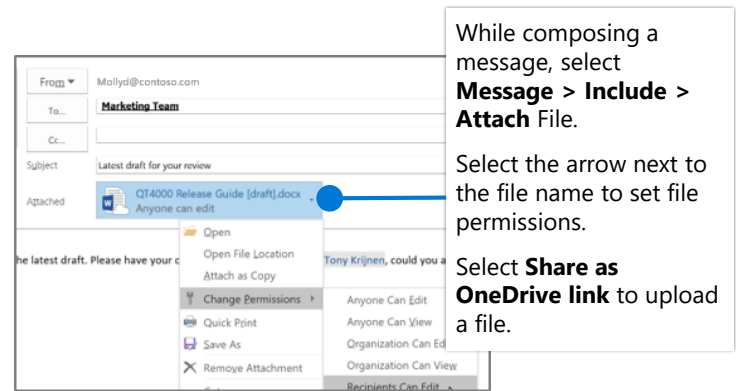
From ▾ Mollyd@contoso.com

To... Marketing Team

Cc...

Subject Latest draft for your review

Attached QT4000 Release Guide [draft].docx Anyone can edit

he latest draft. Please have your c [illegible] Tony Krijnen, could you a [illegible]

Open

Open File Location

Attach as Copy

Change Permissions ▸

Quick Print

Save As

Remove Attachment

Anyone Can Edit

Anyone Can View

Organization Can Edit

Organization Can View

Recipients Can Edit ▸

While composing a message, select **Message > Include > Attach** File.

Select the arrow next to the file name to set file permissions.

Select **Share as OneDrive link** to upload a file.